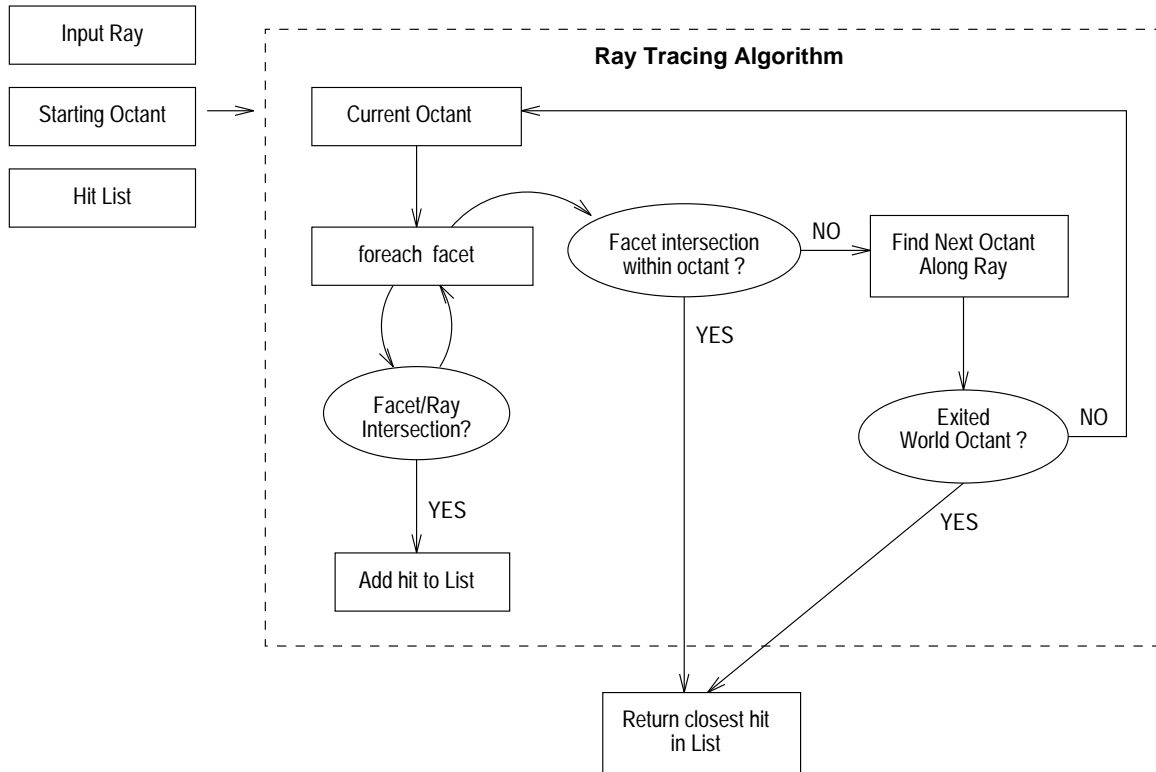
Input Ray

Starting Octant

Hit List

Ray Tracing Algorithm

Current Octant

foreach facet

Facet intersection within octant ?

NO

Find Next Octant Along Ray

YES

Facet/Ray Intersection?

Exited World Octant ?

NO

YES

YES

Add hit to List

Return closest hit in List